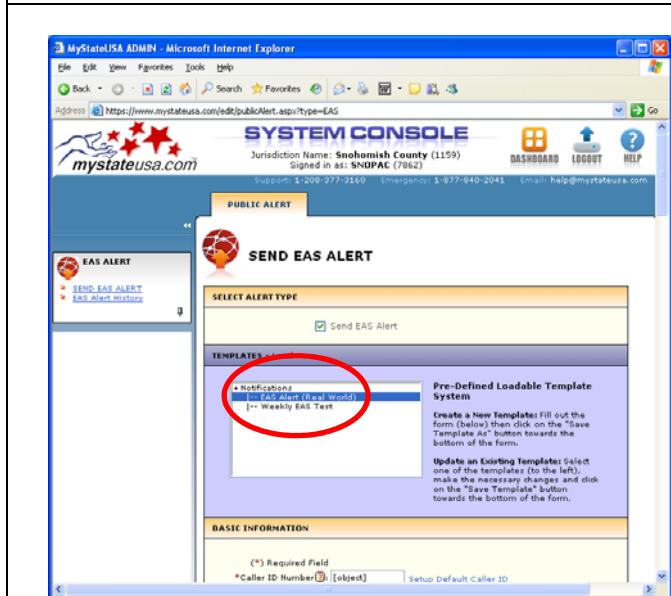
MyStateUSA ADMIN - Microsoft Internet Explorer

File Edit View Favorites Tools Help

Back Search Favorites

Address https://www.mystateusa.com/edit/publicAlert.aspx?type=EAS Go

mystateusa.com

SYSTEM CONSOLE

Jurisdiction Name: Snohomish County (1159)
Signed in as: SNOPAC (7862)

DASHBOARD LOGOUT HELP

Support: 1-208-277-3160 Emergency: 1-877-840-2041 Email: help@mystateusa.com

PUBLIC ALERT

EAS ALERT

SEND EAS ALERT
EAS Alert History

SEND EAS ALERT

SELECT ALERT TYPE

Send EAS Alert

TEMPLATES

Notifications
-- EAS Alert (Real World)
-- Weekly EAS Test

Pre-Defined Loadable Template System

Create a New Template: Fill out the form (below) then click on the "Save Template As" button towards the bottom of the form.

Update an Existing Template: Select one of the templates (to the left), make the necessary changes and click on the "Save Template" button towards the bottom of the form.

BASIC INFORMATION

(*) Required Field

*Caller ID Number: [object] Setup Default Caller ID